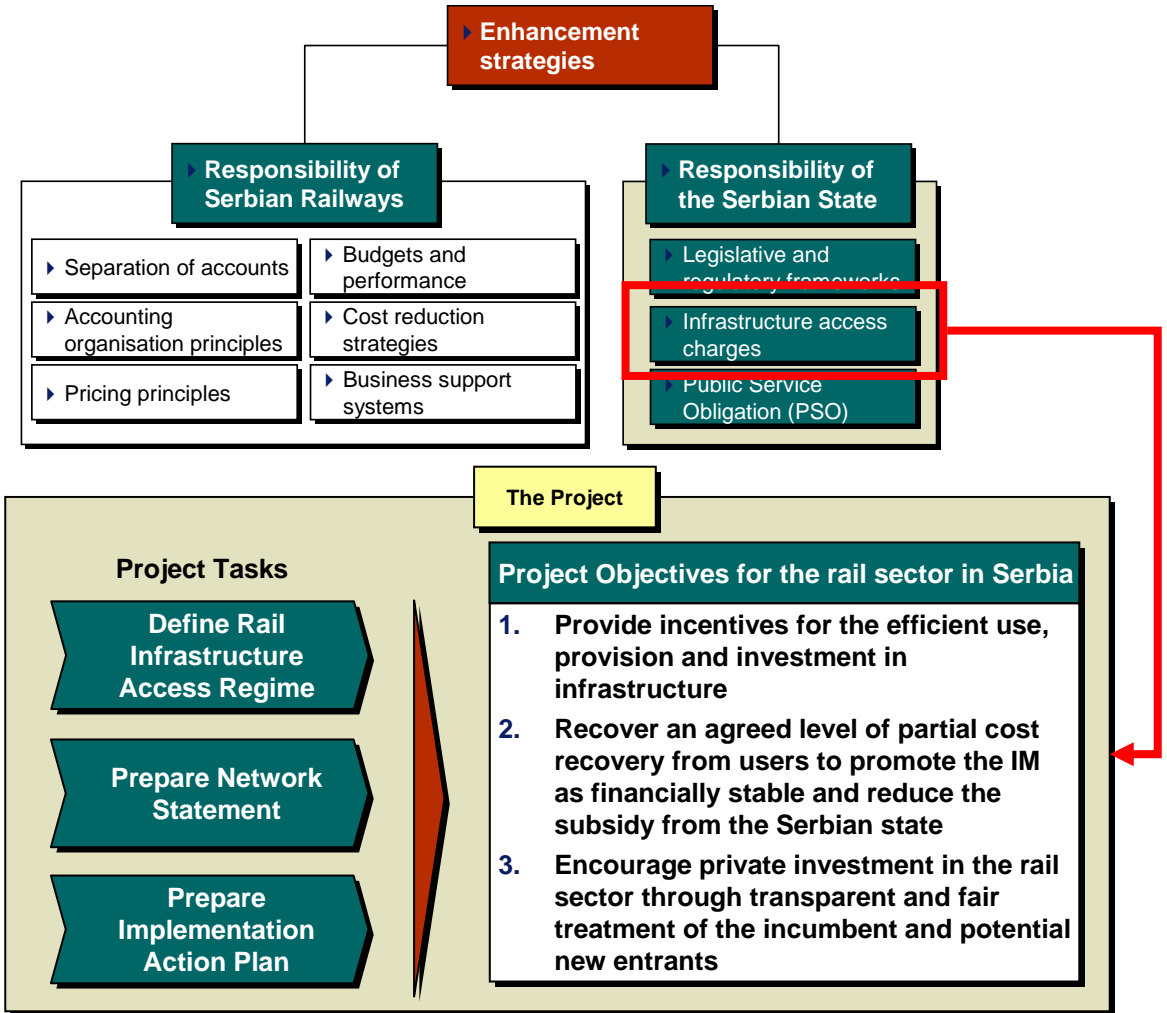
Enhancement strategies

Responsibility of Serbian Railways

Separation of accounts

Budgets and performance

Accounting organisation principles

Cost reduction strategies

Pricing principles

Business support systems

Responsibility of the Serbian State

Legislative and regulatory frameworks

Infrastructure access charges

Public Service Obligation (PSO)

The Project

Project Tasks

Define Rail Infrastructure Access Regime

Prepare Network Statement

Prepare Implementation Action Plan

Project Objectives for the rail sector in Serbia

1. Provide incentives for the efficient use, provision and investment in infrastructure

2. Recover an agreed level of partial cost recovery from users to promote the IM as financially stable and reduce the subsidy from the Serbian state

3. Encourage private investment in the rail sector through transparent and fair treatment of the incumbent and potential new entrants